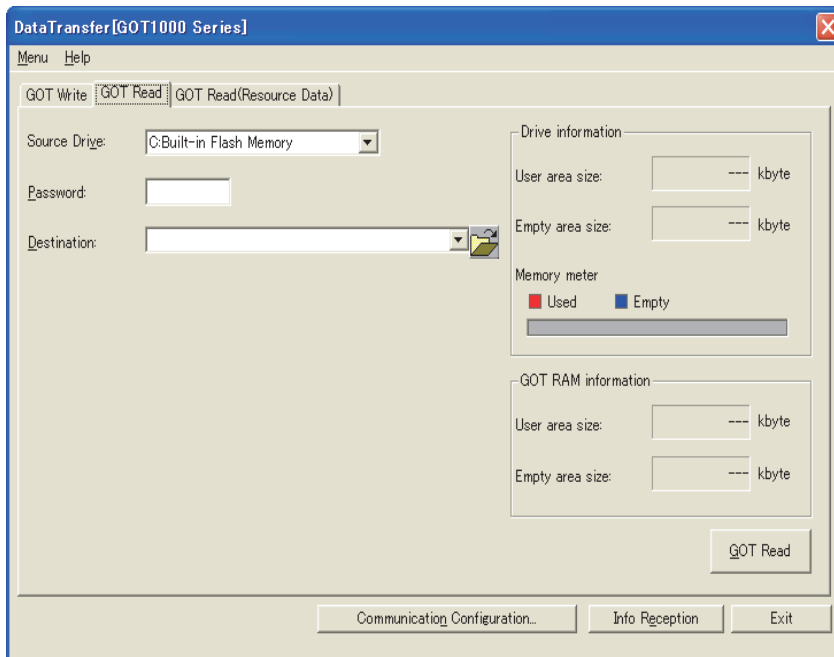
DataTransfer[GOT1000 Series]

Menu Help

GOT Write | GOT Read | GOT Read(Resource Data)

Source Drive: C:Built-in Flash Memory

Password:

Destination:

Drive information

User area size: --- kbyte

Empty area size: --- kbyte

Memory meter

Used Empty

GOT RAM information

User area size: --- kbyte

Empty area size: --- kbyte

GOT Read

Communication Configuration... Info Reception Exit